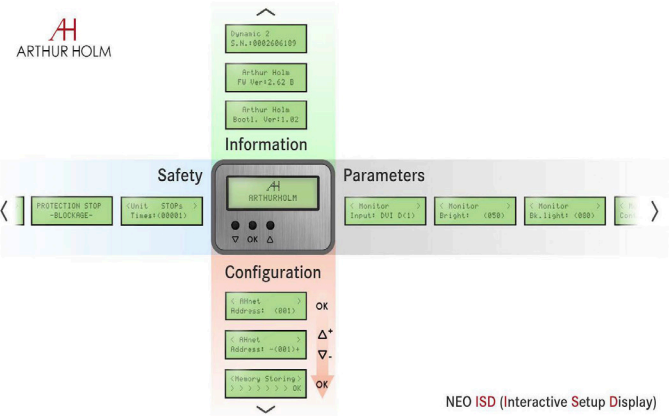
AH
ARTHUR HOLM

Dynamic 2
S.N.:0002606109

Arthur Holm
FW Ver:2.62 B

Arthur Holm
Bootl. Ver:1.02

Information

Safety

PROTECTION STOP
-BLOCKAGE-

<Unit STOPs >
Times:(00001)

AH
ARTHURHOLM

▽ OK △

Parameters

< Monitor >
Input: DVI D(1)

< Monitor >
Bright: (050)

< Monitor >
Bk.light: (080)

Configuration

< AHnet >
Address: (001)

OK

< AHnet >
Address: -(001)+

△+
▽-

(Memory Storing)
> > > > > > > OK

OK

NEO ISD (Interactive Setup Display)